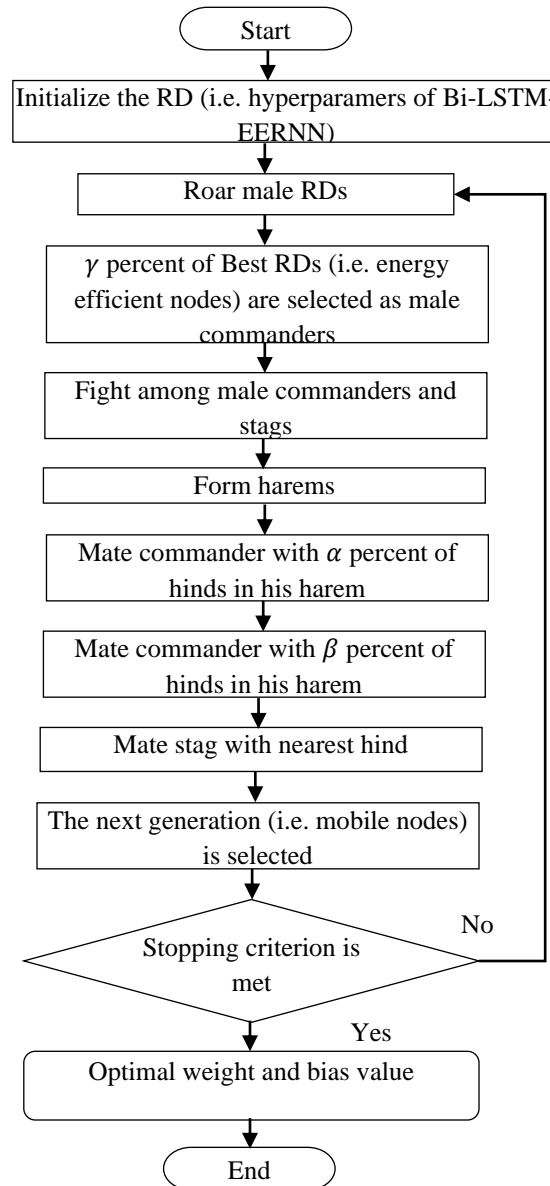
Start

Initialize the RD (i.e. hyperparamers of Bi-LSTM-EERNN)

Roar male RDs

$\gamma$ percent of Best RDs (i.e. energy efficient nodes) are selected as male commanders

Fight among male commanders and stags

Form harems

Mate commander with $\alpha$ percent of hinds in his harem

Mate commander with $\beta$ percent of hinds in his harem

Mate stag with nearest hind

The next generation (i.e. mobile nodes) is selected

Stopping criterion is met

No

Yes

Optimal weight and bias value

End